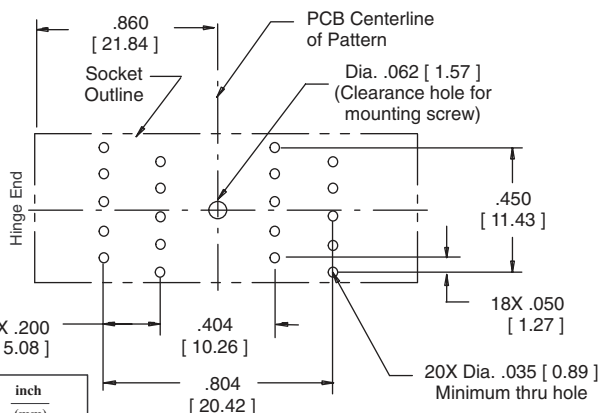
.860
[ 21.84 ]

PCB Centerline of Pattern

Socket Outline

Dia. .062 [ 1.57 ]
(Clearance hole for mounting screw)

Hinge End

.450
[ 11.43 ]

18X .050
[ 1.27 ]

X .200
5.08 ]

.404
[ 10.26 ]

.804
[ 20.42 ]

20X Dia. .035 [ 0.89 ]
Minimum thru hole

inch
(mm)